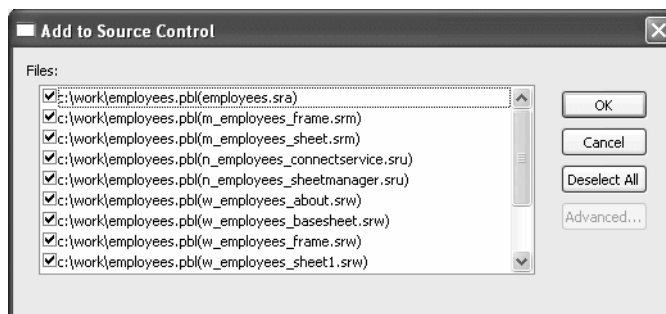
Add to Source Control

Files:

c:\work\employees.pbl(employees.sra)
c:\work\employees.pbl(m_employees_frame.srm)
c:\work\employees.pbl(m_employees_sheet.srm)
c:\work\employees.pbl(n_employees_connectservice.sru)
c:\work\employees.pbl(n_employees_sheetmanager.sru)
c:\work\employees.pbl(w_employees_about.srw)
c:\work\employees.pbl(w_employees_basesheet.srw)
c:\work\employees.pbl(w_employees_frame.srw)
c:\work\employees.pbl(w_employees_sheet1.srw)

OK
Cancel
Deselect All
Advanced...